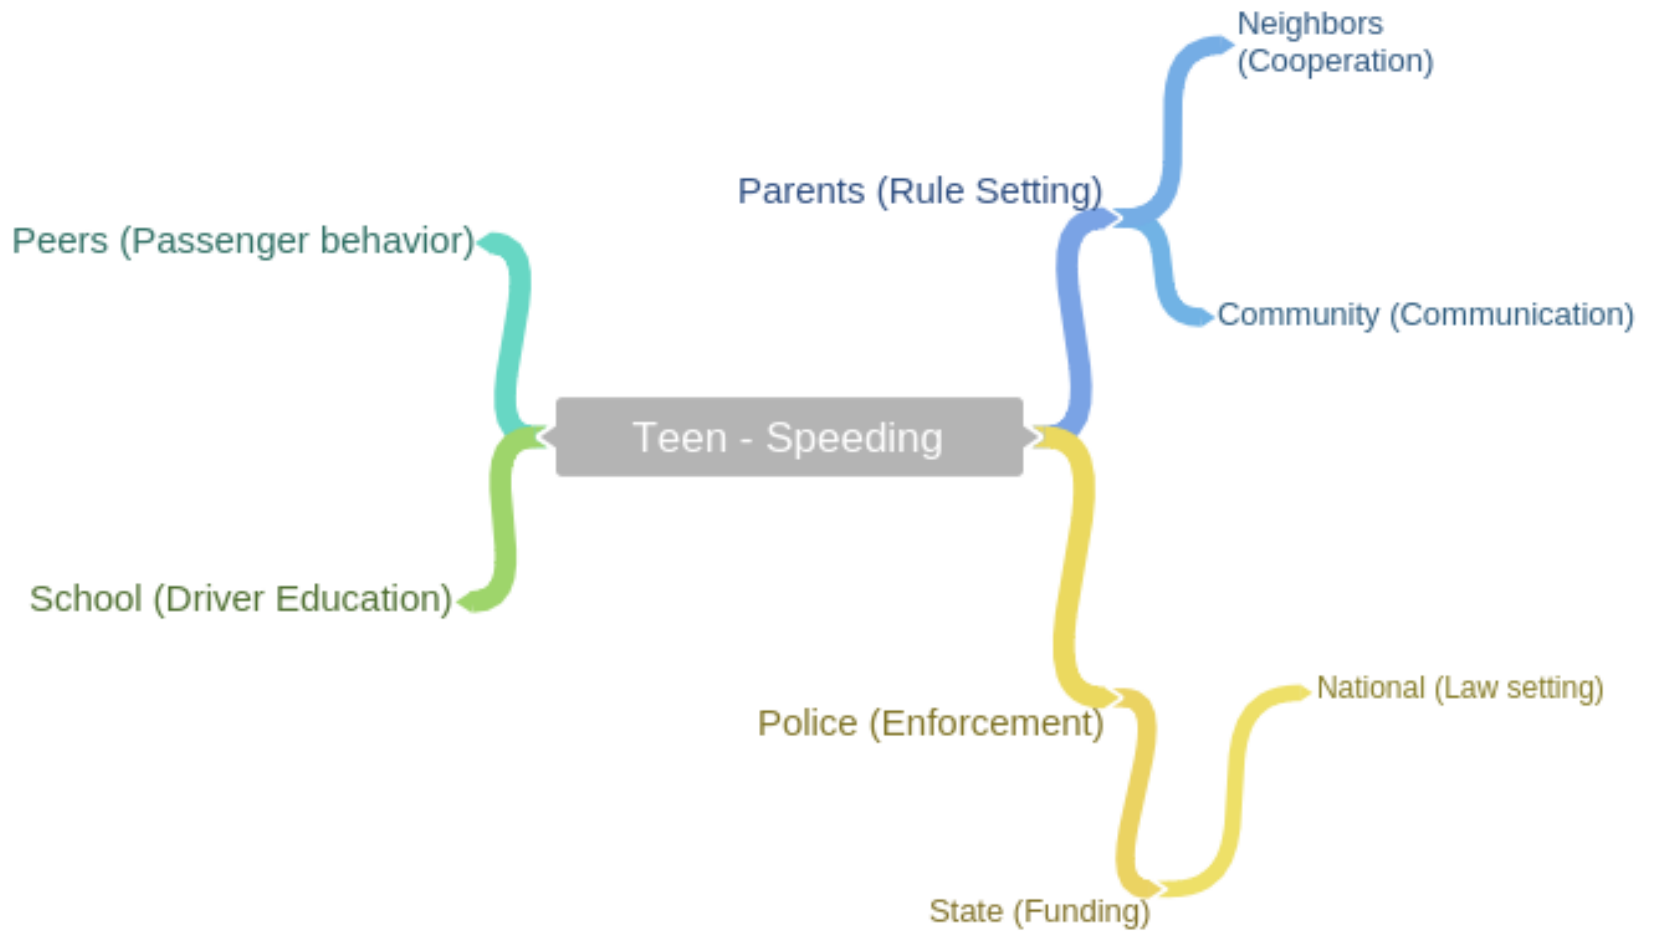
Neighbors (Cooperation)

Parents (Rule Setting)

Peers (Passenger behavior)

Community (Communication)

Teen - Speeding

School (Driver Education)

National (Law setting)

Police (Enforcement)

State (Funding)